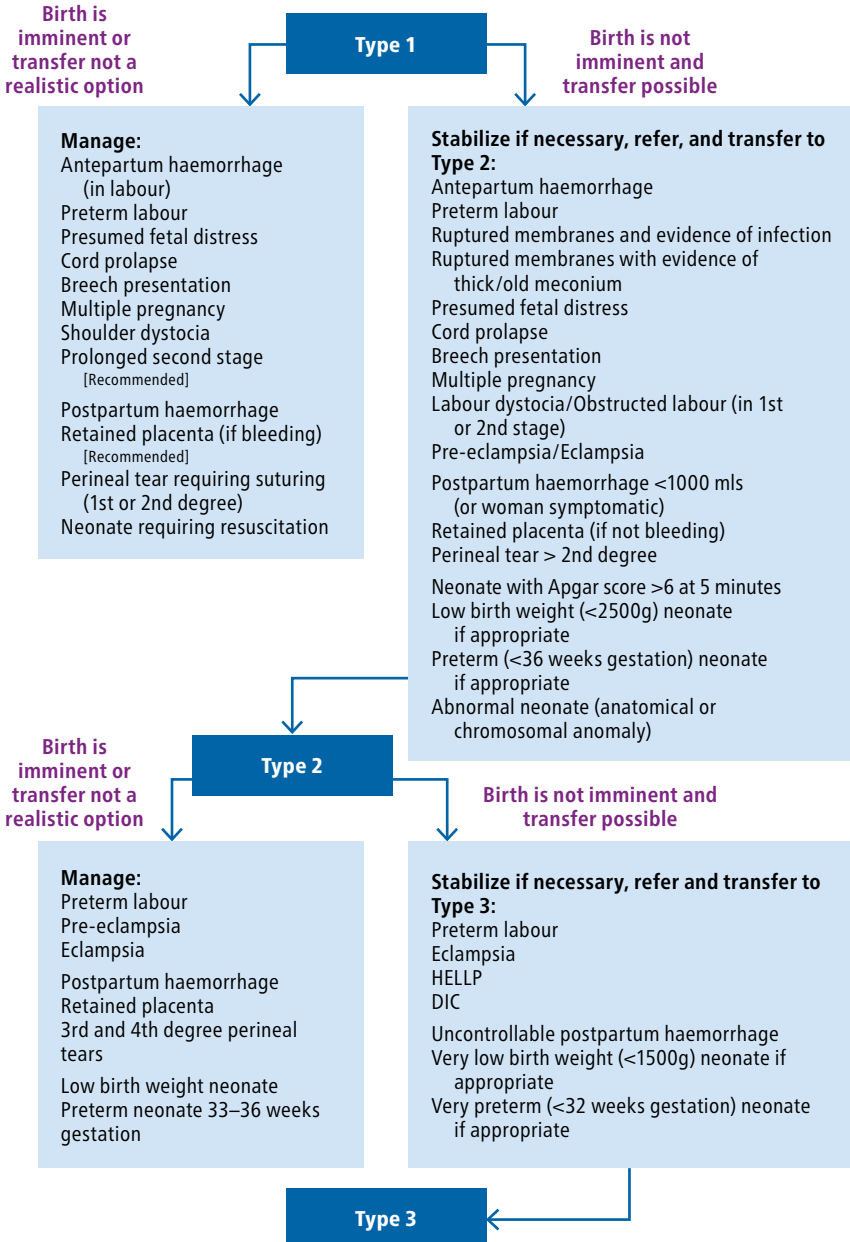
Birth is imminent or transfer not a realistic option

Type 1

Birth is not imminent and transfer possible

Manage:
Antepartum haemorrhage (in labour)
Preterm labour
Presumed fetal distress
Cord prolapse
Breech presentation
Multiple pregnancy
Shoulder dystocia
Prolonged second stage [Recommended]
Postpartum haemorrhage
Retained placenta (if bleeding) [Recommended]
Perineal tear requiring suturing (1st or 2nd degree)
Neonate requiring resuscitation

Stabilize if necessary, refer, and transfer to Type 2:
Antepartum haemorrhage
Preterm labour
Ruptured membranes and evidence of infection
Ruptured membranes with evidence of thick/old meconium
Presumed fetal distress
Cord prolapse
Breech presentation
Multiple pregnancy
Labour dystocia/Obstructed labour (in 1st or 2nd stage)
Pre-eclampsia/Eclampsia
Postpartum haemorrhage <1000 mls (or woman symptomatic)
Retained placenta (if not bleeding)
Perineal tear > 2nd degree
Neonate with Apgar score >6 at 5 minutes
Low birth weight (<2500g) neonate if appropriate
Preterm (<36 weeks gestation) neonate if appropriate
Abnormal neonate (anatomical or chromosomal anomaly)

Birth is imminent or transfer not a realistic option

Type 2

Birth is not imminent and transfer possible

Manage:
Preterm labour
Pre-eclampsia
Eclampsia
Postpartum haemorrhage
Retained placenta
3rd and 4th degree perineal tears
Low birth weight neonate
Preterm neonate 33–36 weeks gestation

Stabilize if necessary, refer and transfer to Type 3:
Preterm labour
Eclampsia
HELLP
DIC
Uncontrollable postpartum haemorrhage
Very low birth weight (<1500g) neonate if appropriate
Very preterm (<32 weeks gestation) neonate if appropriate

Type 3